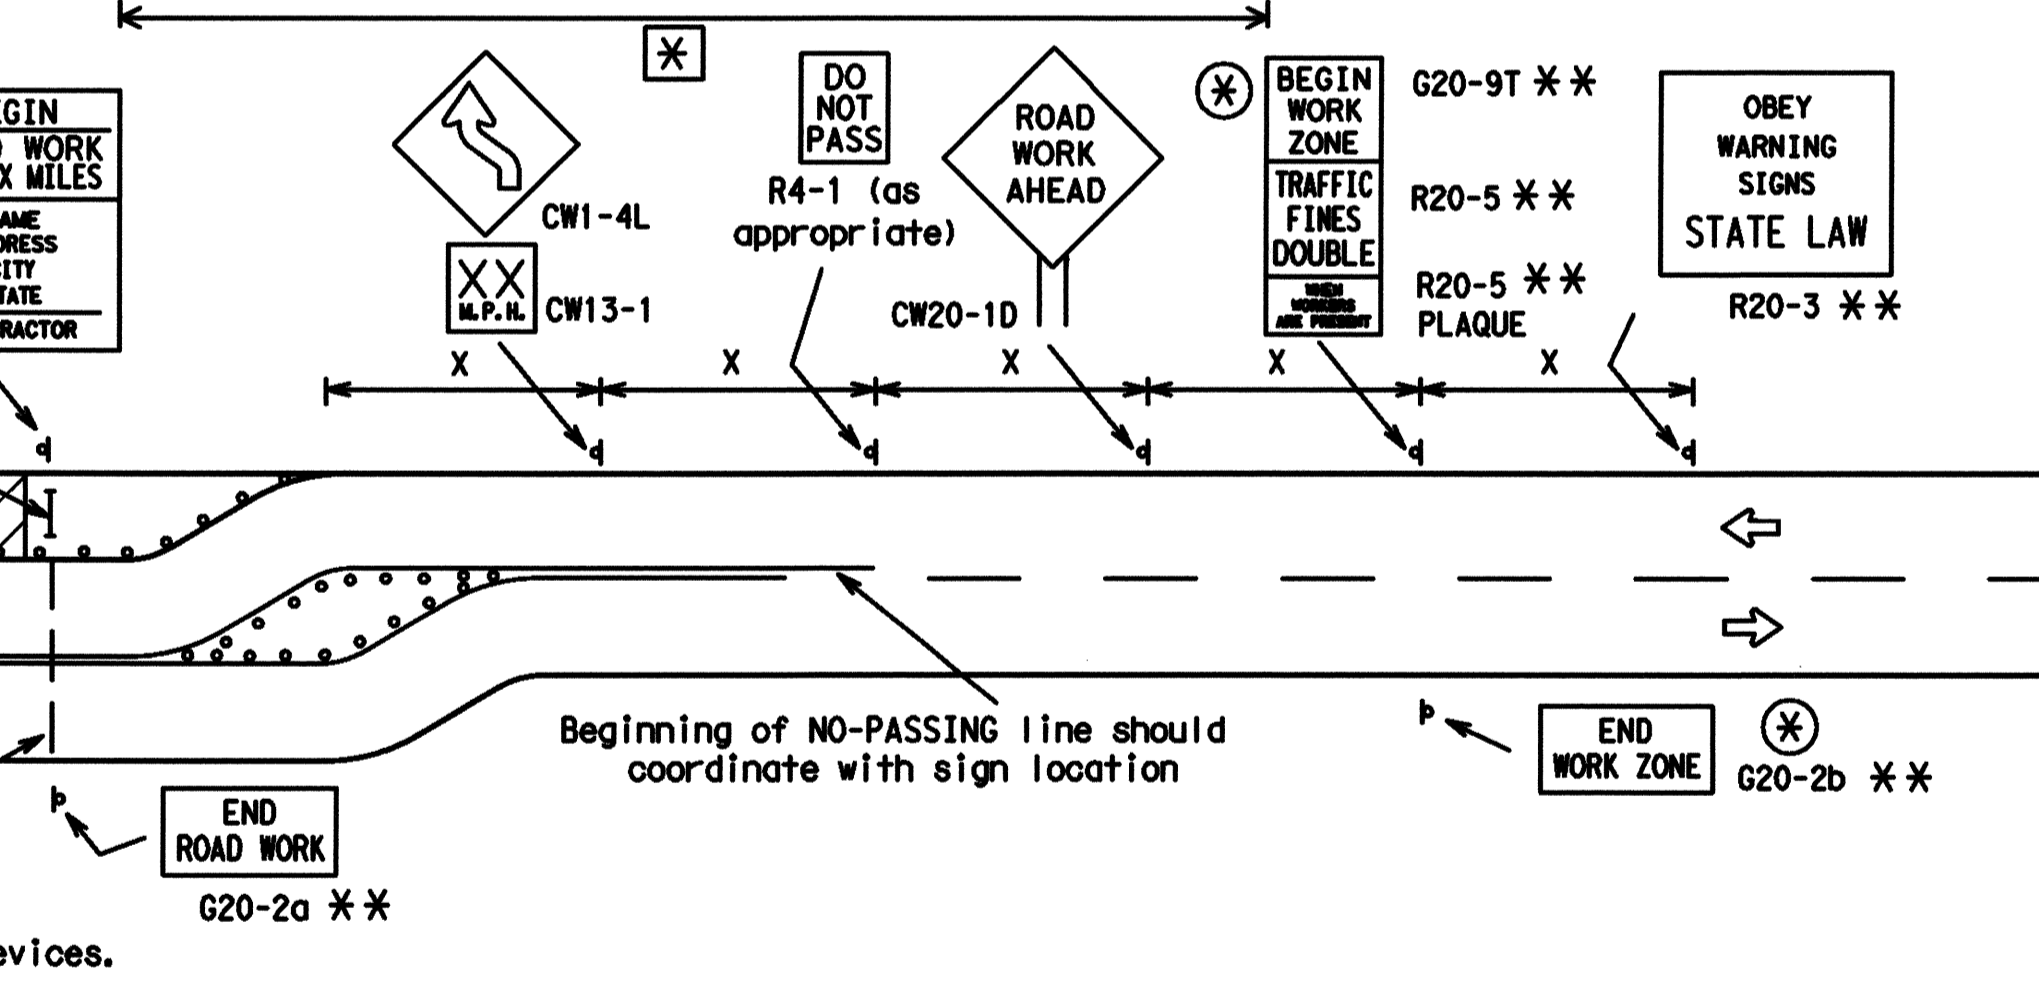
$\ast$

GIN
WORK
X MILES
AME
DRESS
CITY
TATE
RACTOR

CW1-4L

XX
M.P.H.
CW13-1

DO
NOT
PASS
R4-1 (as appropriate)

ROAD
WORK
AHEAD
CW20-1D

$\circledast$

BEGIN
WORK
ZONE
G20-9T $\ast\ast$

TRAFFIC
FINES
DOUBLE
R20-5 $\ast\ast$

WHEN WORKERS ARE PRESENT
R20-5 $\ast\ast$
PLAQUE

OBEY
WARNING
SIGNS
STATE LAW
R20-3 $\ast\ast$

X X X X X

Beginning of NO-PASSING line should coordinate with sign location

END
WORK ZONE
$\circledast$
G20-2b $\ast\ast$

END
ROAD WORK
G20-2a $\ast\ast$

evices.